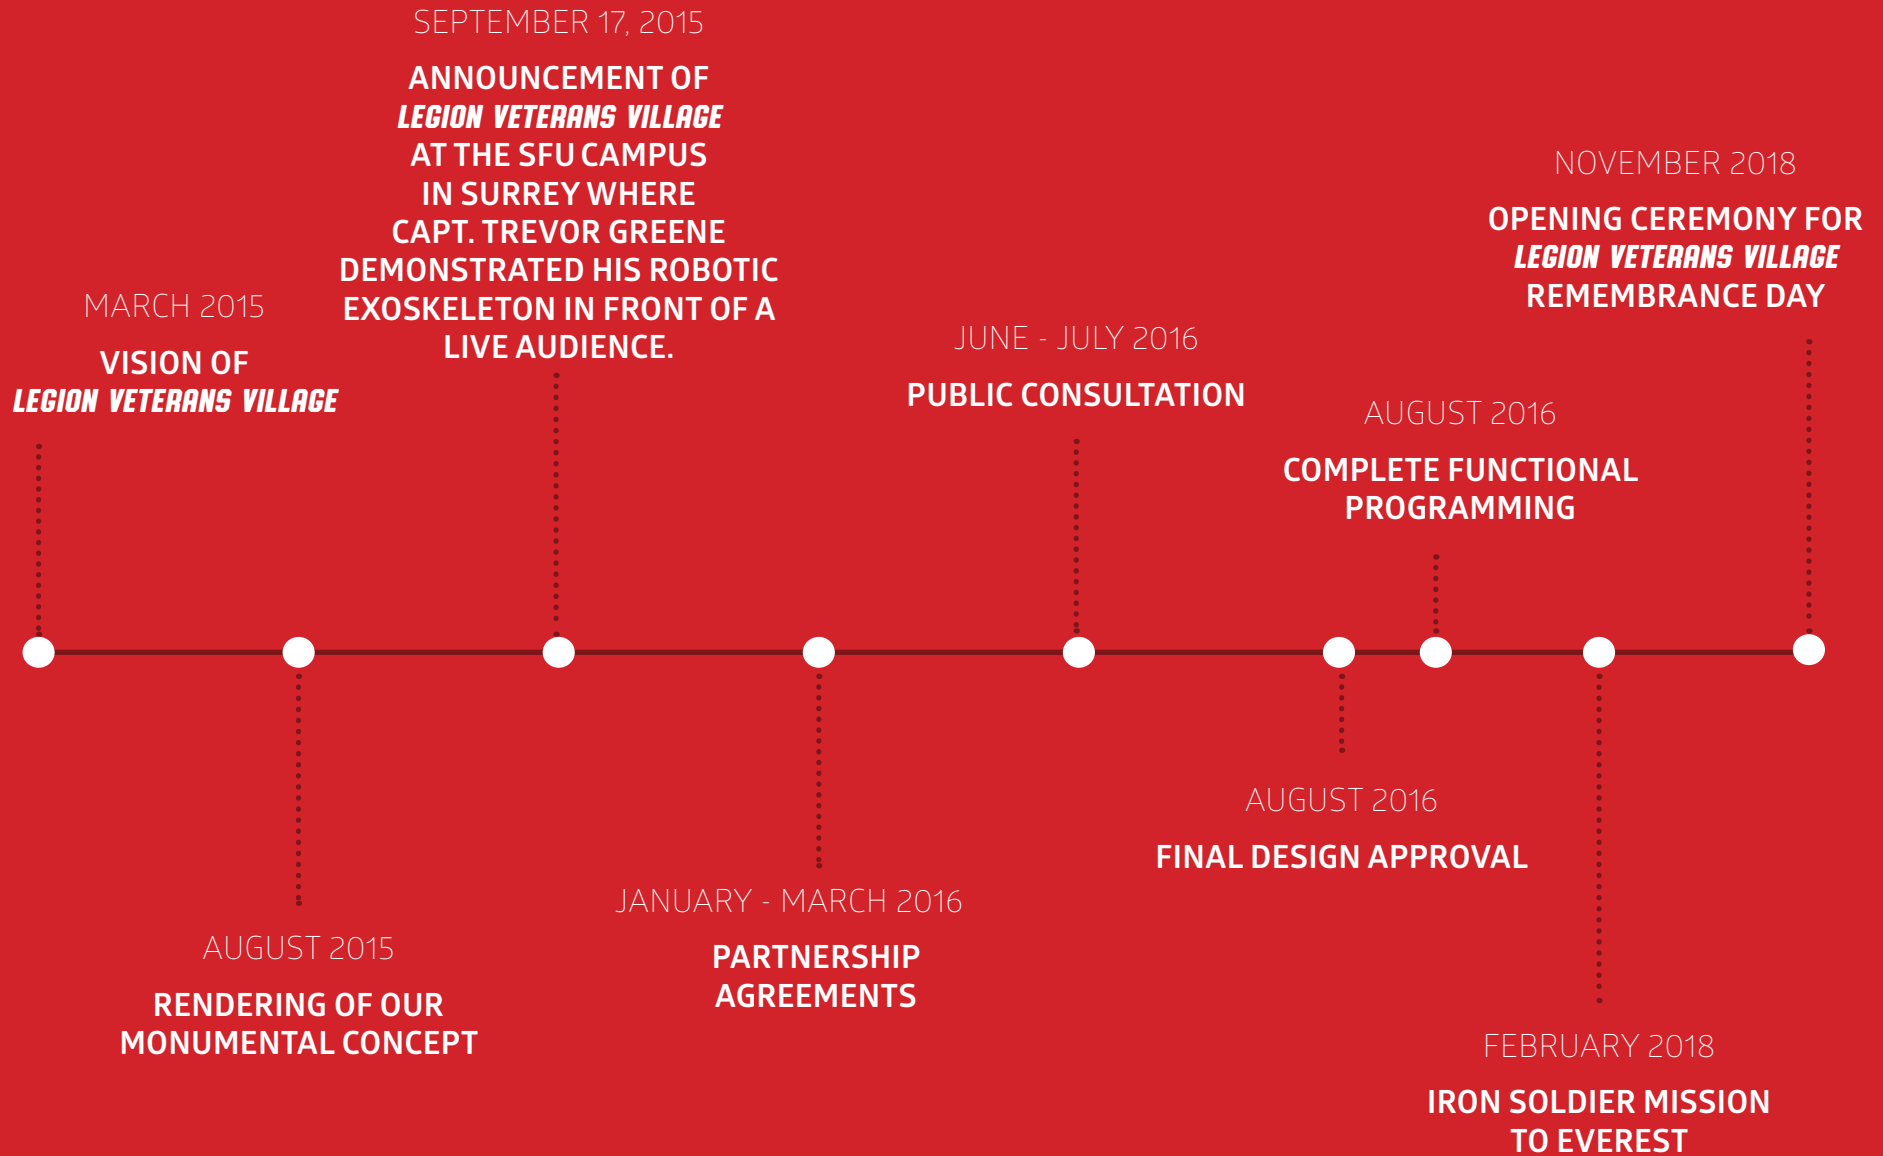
MARCH 2015

VISION OF LEGION VETERANS VILLAGE

AUGUST 2015

RENDERING OF OUR MONUMENTAL CONCEPT

SEPTEMBER 17, 2015

ANNOUNCEMENT OF LEGION VETERANS VILLAGE AT THE SFU CAMPUS IN SURREY WHERE CAPT. TREVOR GREENE DEMONSTRATED HIS ROBOTIC EXOSKELETON IN FRONT OF A LIVE AUDIENCE.

JANUARY - MARCH 2016

PARTNERSHIP AGREEMENTS

JUNE - JULY 2016

PUBLIC CONSULTATION

AUGUST 2016

FINAL DESIGN APPROVAL

AUGUST 2016

COMPLETE FUNCTIONAL PROGRAMMING

FEBRUARY 2018

IRON SOLDIER MISSION TO EVEREST

NOVEMBER 2018

OPENING CEREMONY FOR LEGION VETERANS VILLAGE REMEMBRANCE DAY